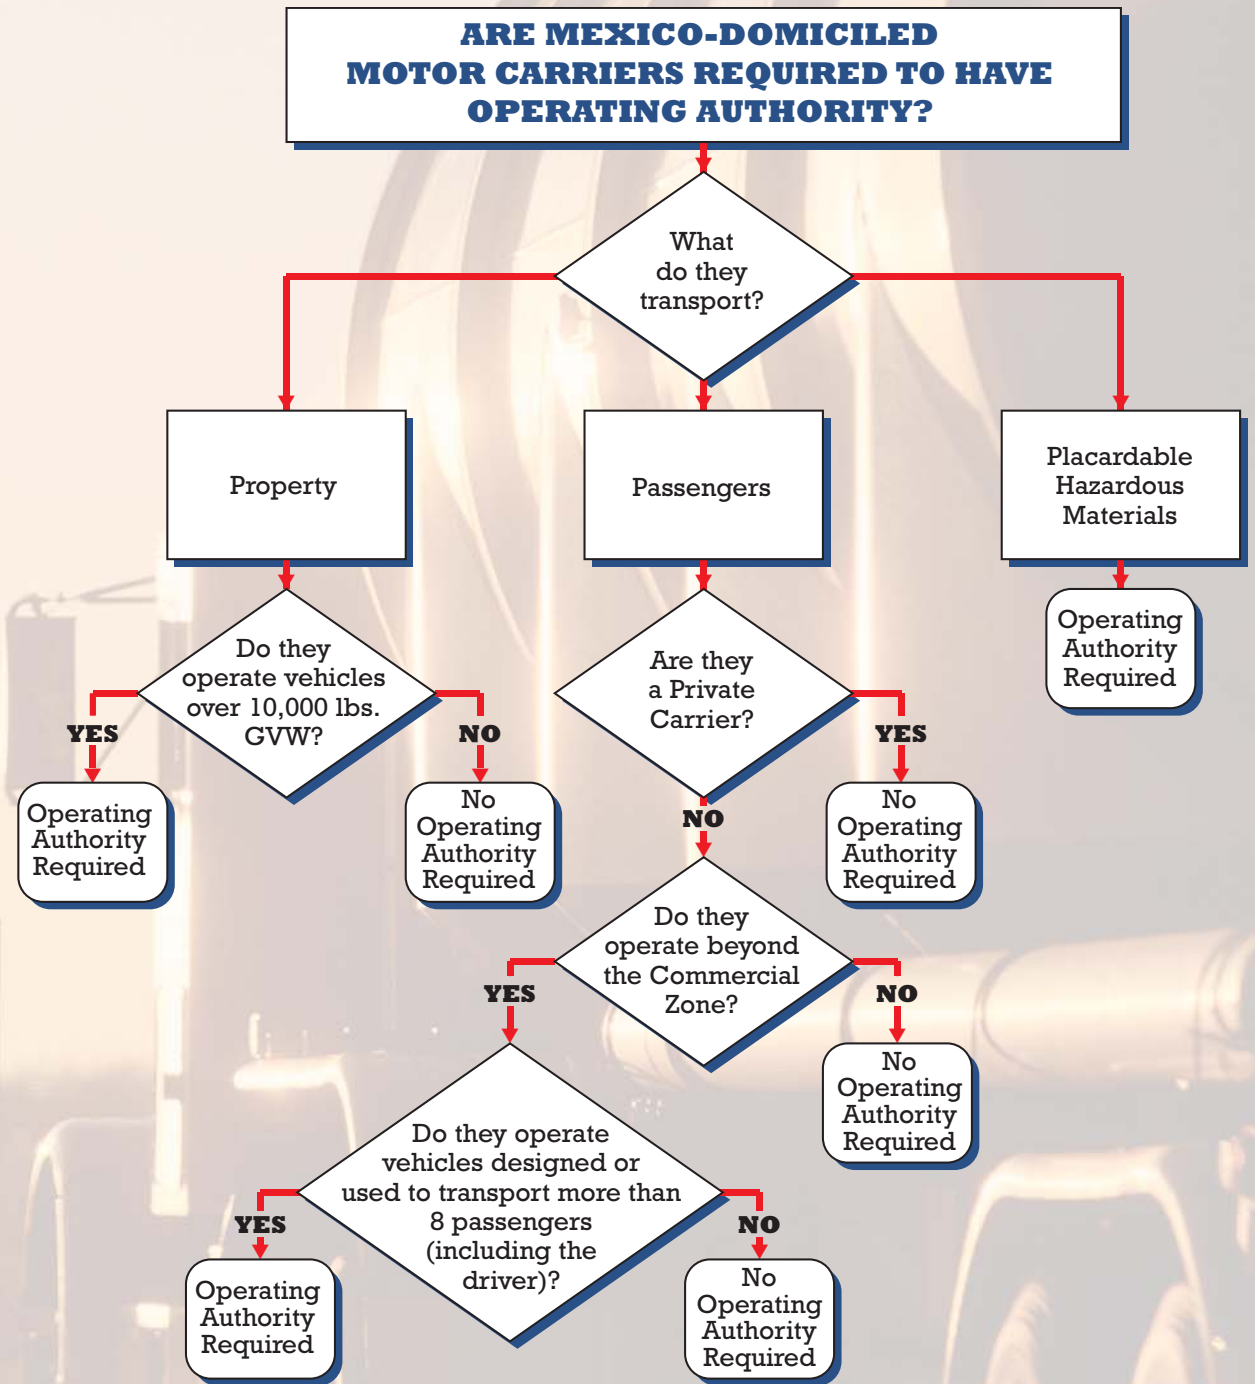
ARE MEXICO-DOMICILED MOTOR CARRIERS REQUIRED TO HAVE OPERATING AUTHORITY?

What do they transport?

Property

Passengers

Placardable Hazardous Materials

Operating Authority Required

Do they operate vehicles over 10,000 lbs. GVW?

YES

Operating Authority Required

NO

No Operating Authority Required

Are they a Private Carrier?

YES

No Operating Authority Required

NO

Do they operate beyond the Commercial Zone?

NO

No Operating Authority Required

YES

Do they operate vehicles designed or used to transport more than 8 passengers (including the driver)?

YES

Operating Authority Required

NO

No Operating Authority Required